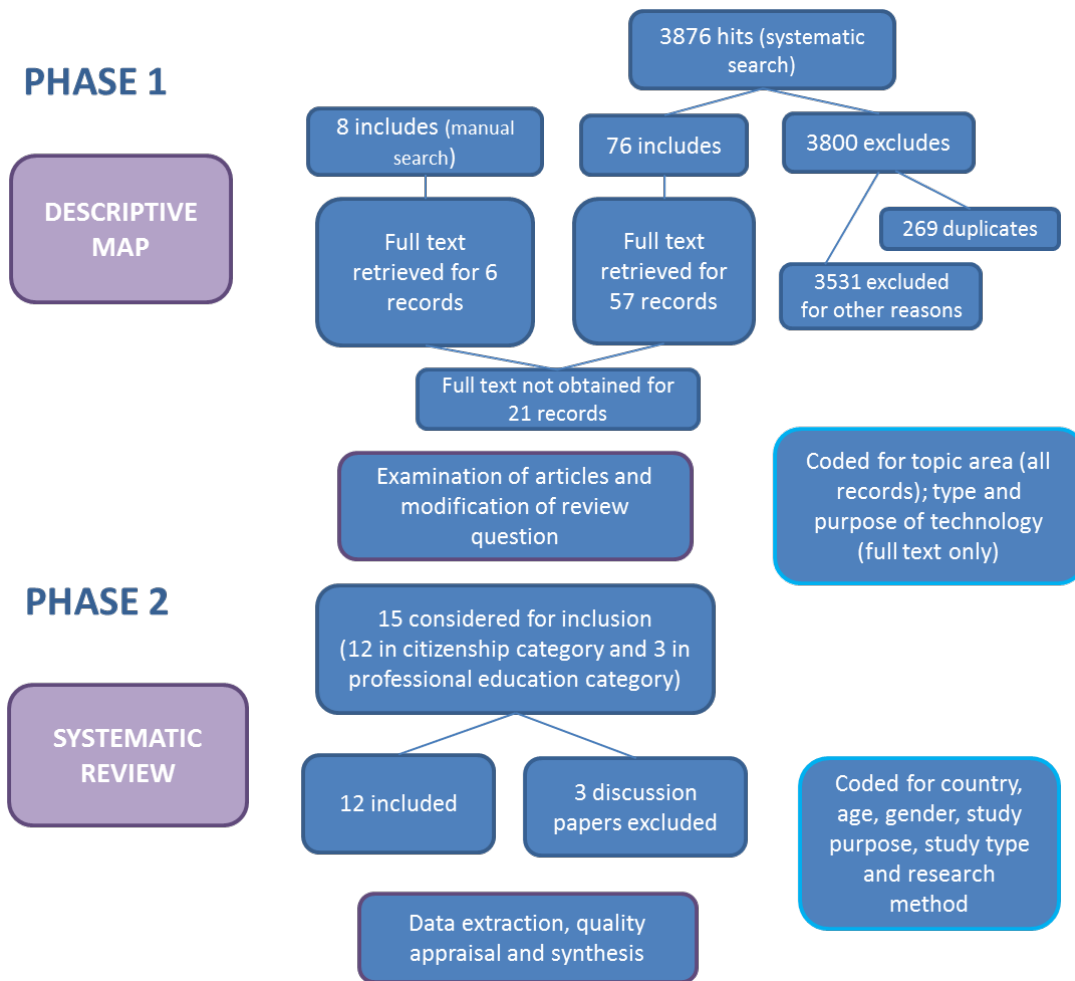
PHASE 1

DESCRIPTIVE MAP

3876 hits (systematic search)

8 includes (manual search)

76 includes

3800 excludes

Full text retrieved for 6 records

Full text retrieved for 57 records

269 duplicates

3531 excluded for other reasons

Full text not obtained for 21 records

Examination of articles and modification of review question

Coded for topic area (all records); type and purpose of technology (full text only)

PHASE 2

SYSTEMATIC REVIEW

15 considered for inclusion (12 in citizenship category and 3 in professional education category)

12 included

3 discussion papers excluded

Coded for country, age, gender, study purpose, study type and research method

Data extraction, quality appraisal and synthesis